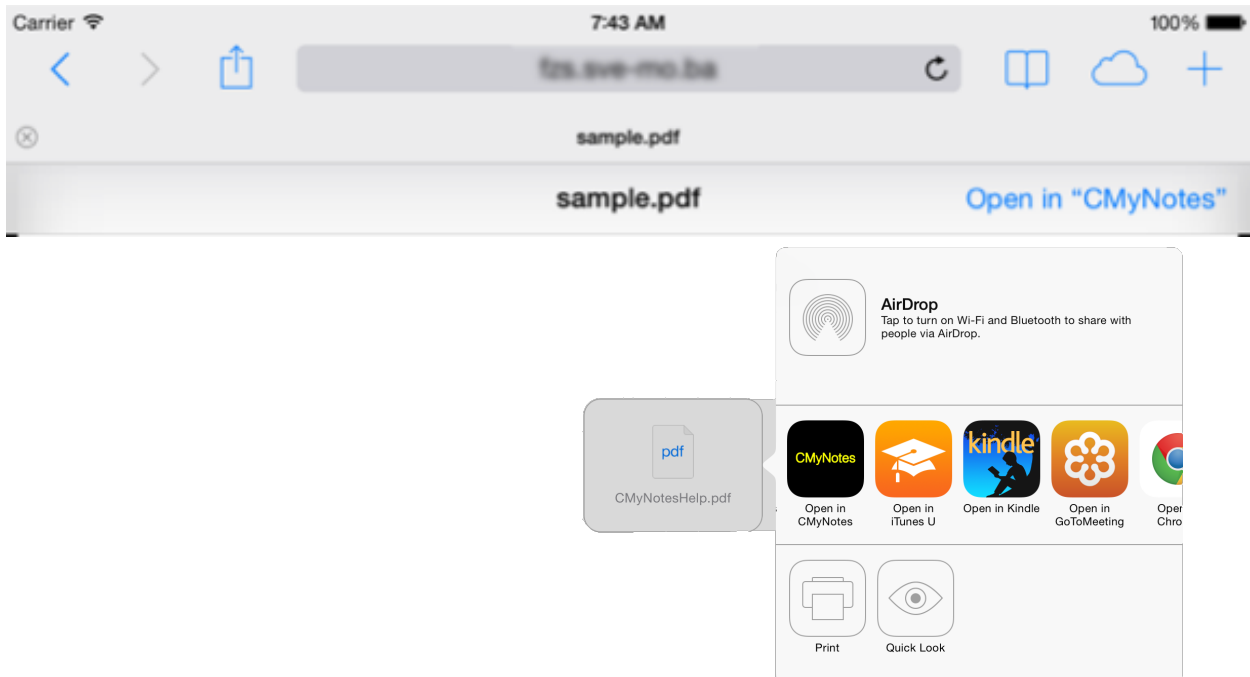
Carrier 7:43 AM 100%

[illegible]

sample.pdf

sample.pdf

Open in “CMyNotes”

AirDrop
Tap to turn on Wi-Fi and Bluetooth to share with people via AirDrop.

pdf
CMyNotesHelp.pdf

CMyNotes
Open in CMyNotes

Open in iTunes U

kindle
Open in Kindle

Open in GoToMeeting

Open in Chro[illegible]

Print

Quick Look